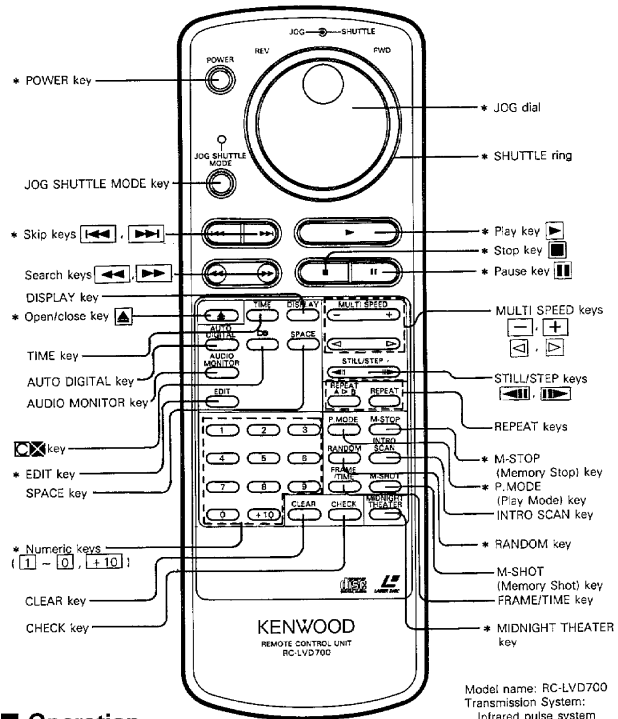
JOG SHUTTLE
REV FWD
POWER
JOG SHUTTLE MODE
TIME DISPLAY
MULTI SPEED
$-$ $+$
AUTO DIGITAL
SPACE
AUDIO MONITOR
STILL/STEP
EDIT
REPEAT A-B REPEAT
P.MODE M-STOP
INTRO SCAN
RANDOM M-SHOT
FRAME /TIME
1 2 3
4 5 6
7 8 9
0 +10
CLEAR CHECK MIDNIGHT THEATER
KENWOOD
REMOTE CONTROL UNIT
RC-LVD700

* POWER key
JOG SHUTTLE MODE key
* Skip keys
Search keys
DISPLAY key
* Open/close key
TIME key
AUTO DIGITAL key
AUDIO MONITOR key
key
* EDIT key
SPACE key
* Numeric keys ( 1 ~ 0 , +10 )
CLEAR key
CHECK key
* JOG dial
* SHUTTLE ring
* Play key
* Stop key
* Pause key
MULTI SPEED keys
STILL/STEP keys
REPEAT keys
* M-STOP (Memory Stop) key
* P.MODE (Play Mode) key
INTRO SCAN key
* RANDOM key
M-SHOT (Memory Shot) key
FRAME/TIME key
* MIDNIGHT THEATER key

Model name: RC-LVD700
Transmission System:
Infrared pulse system

■ Operation